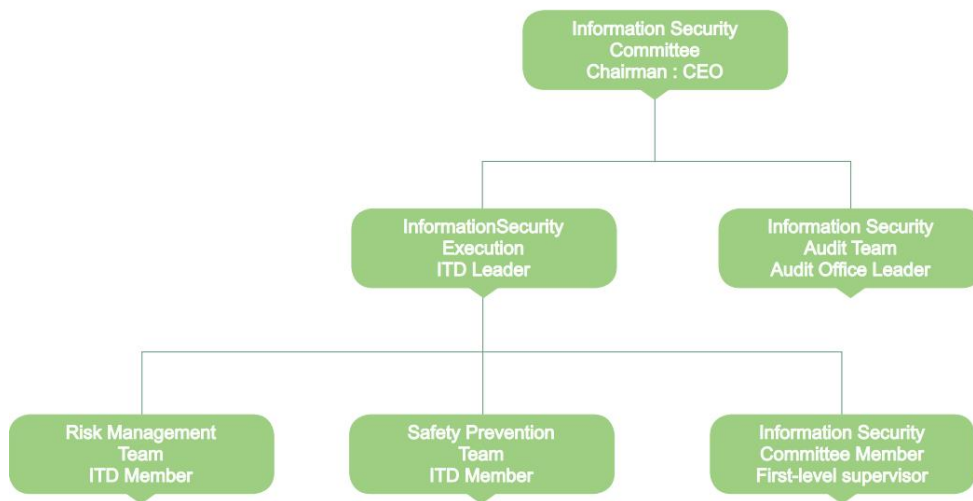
Information Security Committee Chairman : CEO

InformationSecurity Execution ITD Leader

Information Security Audit Team Audit Office Leader

Risk Management Team ITD Member

Safety Prevention Team ITD Member

Information Security Committee Member First-level supervisor